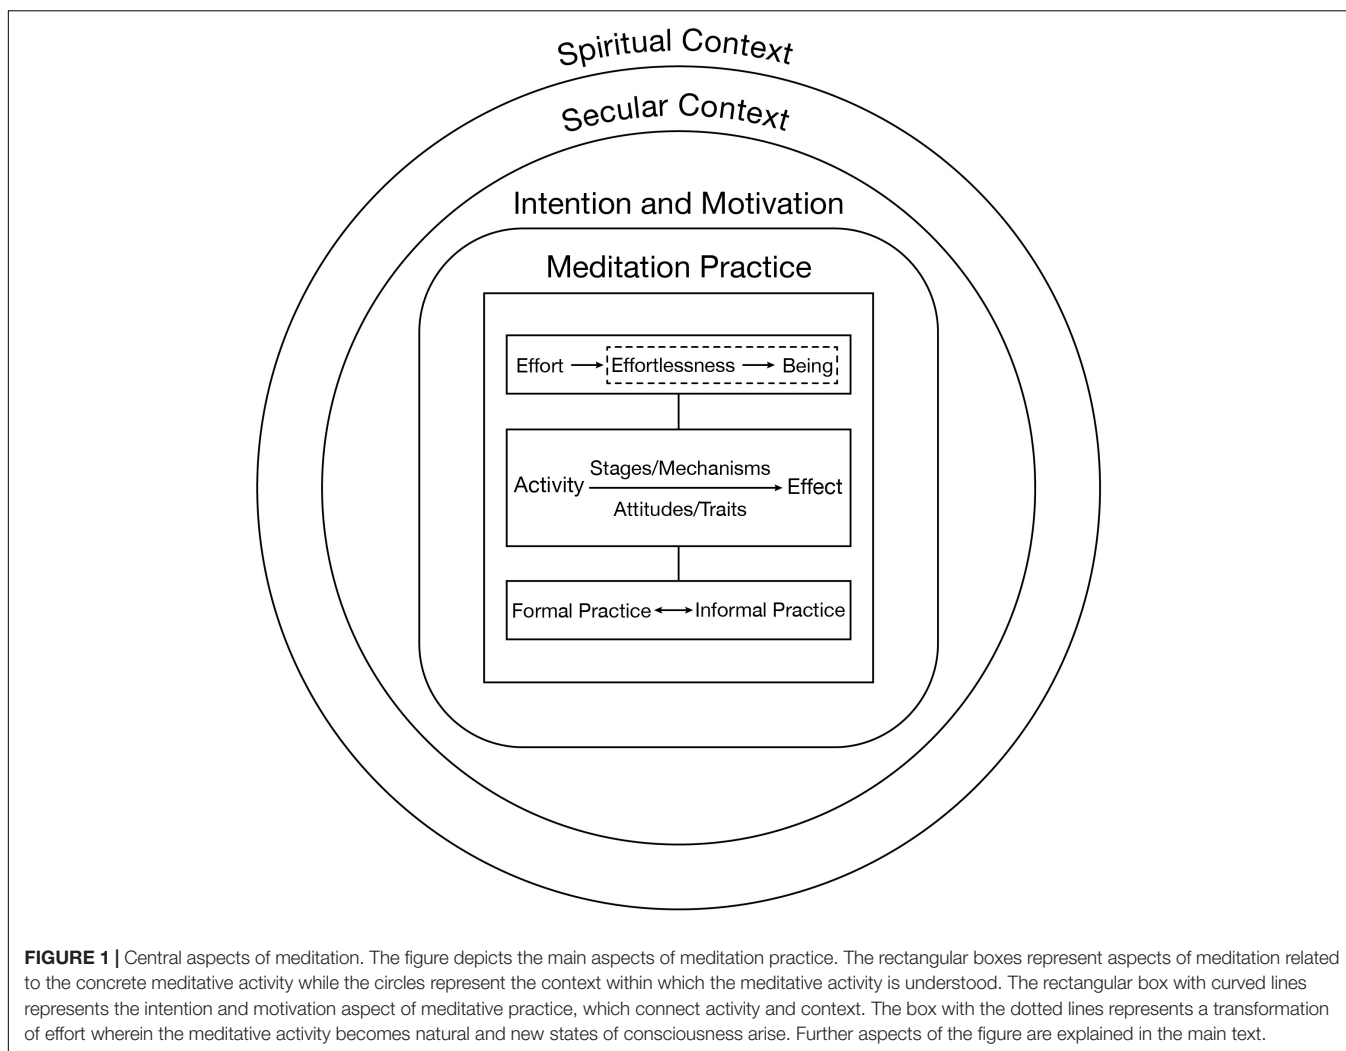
Spiritual Context

Secular Context

Intention and Motivation

Meditation Practice

Effort → Effortlessness → Being

Activity Stages/Mechanisms → Effect
Attitudes/Traits

Formal Practice ↔ Informal Practice

**FIGURE 1 |** Central aspects of meditation. The figure depicts the main aspects of meditation practice. The rectangular boxes represent aspects of meditation related to the concrete meditative activity while the circles represent the context within which the meditative activity is understood. The rectangular box with curved lines represents the intention and motivation aspect of meditative practice, which connect activity and context. The box with the dotted lines represents a transformation of effort wherein the meditative activity becomes natural and new states of consciousness arise. Further aspects of the figure are explained in the main text.